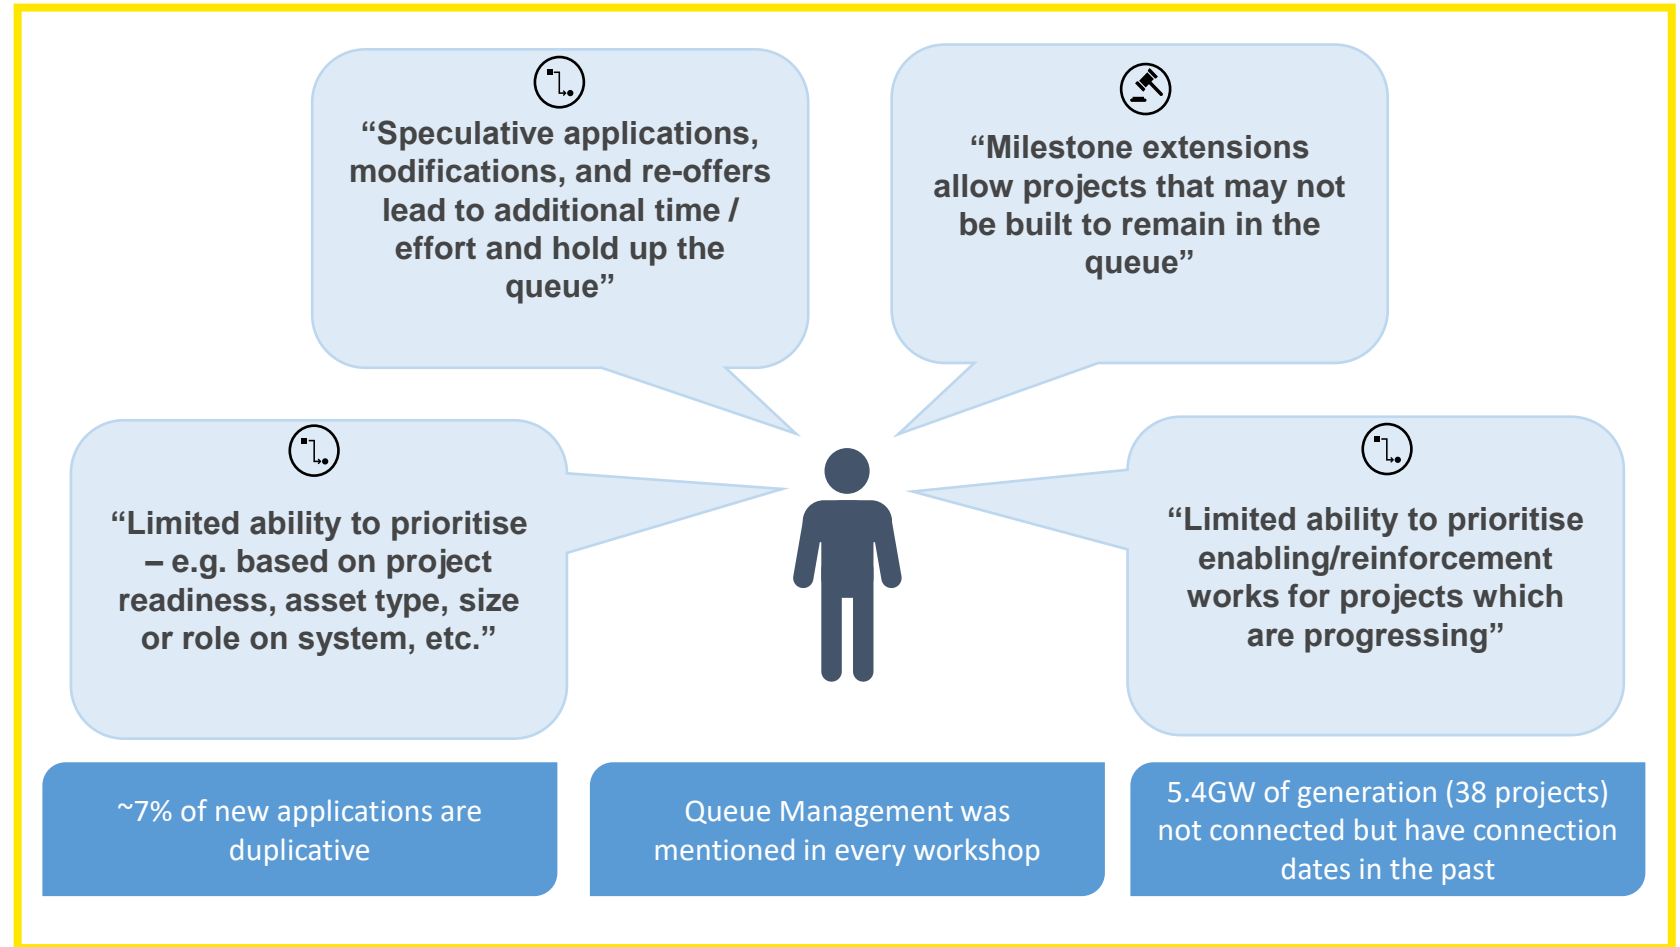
“Speculative applications, modifications, and re-offers lead to additional time / effort and hold up the queue”

“Milestone extensions allow projects that may not be built to remain in the queue”

“Limited ability to prioritise – e.g. based on project readiness, asset type, size or role on system, etc.”

“Limited ability to prioritise enabling/reinforcement works for projects which are progressing”

~7% of new applications are duplicative

Queue Management was mentioned in every workshop

5.4GW of generation (38 projects) not connected but have connection dates in the past